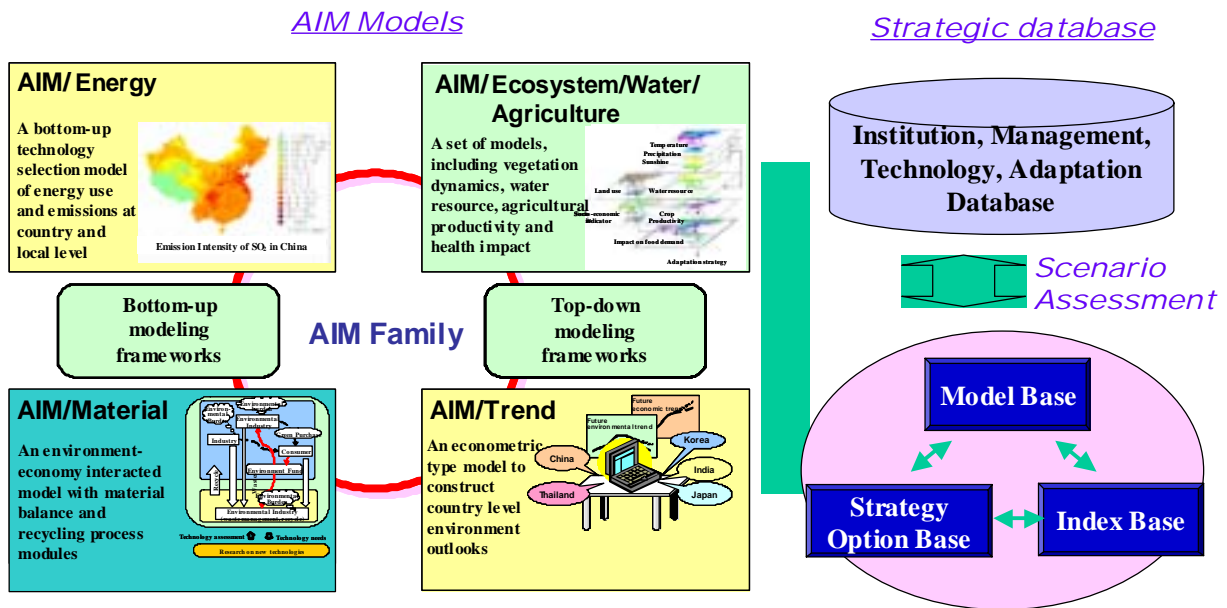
AIM Models

Strategic database

AIM/ Energy

A bottom-up technology selection model of energy use and emissions at country and local level

Emission Intensity of $SO_2$ in China

AIM/ Ecosystem/Water/ Agriculture

A set of models, including vegetation dynamics, water resource, agricultural productivity and health impact

Temperature
Precipitation
Sunshine
Land use
Water resource
Socio-economic indicator
Crop Productivity
Impact on food demand
Adaptation strategy

Institution, Management, Technology, Adaptation Database

Scenario Assessment

Bottom-up modeling frameworks

AIM Family

Top-down modeling frameworks

AIM/Material

An environment-economy interacted model with material balance and recycling process modules

Environmental Burden
Environmental Industry
Industry
Green Purchase
Consumer
Environment Fund
Environmental Burden
Recycle
Environmental Industry
Technology assessment
Technology needs
Research on new technologies

AIM/Trend

An econometric type model to construct country level environment outlooks

Future economic trend
Future environmental trend
Korea
China
India
Thailand
Japan

Model Base

Strategy Option Base

Index Base